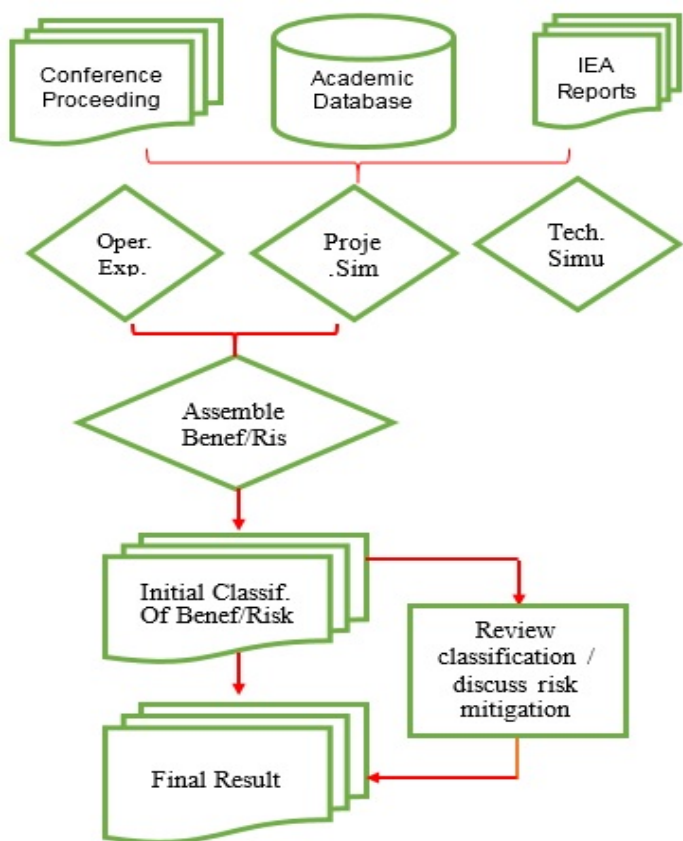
Conference Proceeding

Academic Database

IEA Reports

Oper. Exp.

Proje .Sim

Tech. Simu

Assemble Benef/Ris

Initial Classif. Of Benef/Risk

Review classification / discuss risk mitigation

Final Result